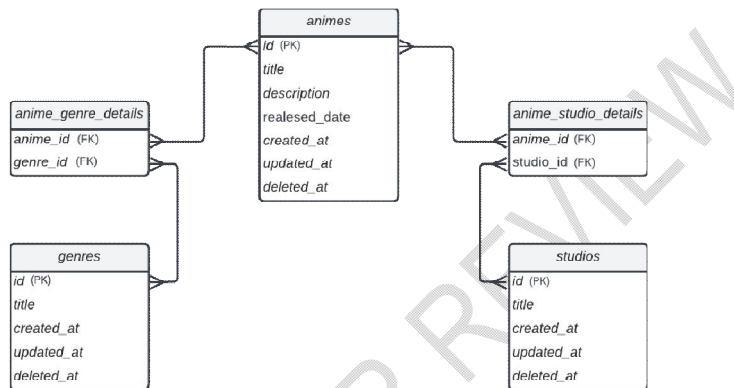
animes
id (PK)
title
description
realesed_date
created_at
updated_at
deleted_at

anime_genre_details
anime_id (FK)
genre_id (FK)

anime_studio_details
anime_id (FK)
studio_id (FK)

genres
id (PK)
title
created_at
updated_at
deleted_at

studios
id (PK)
title
created_at
updated_at
deleted_at

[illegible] REVIEW